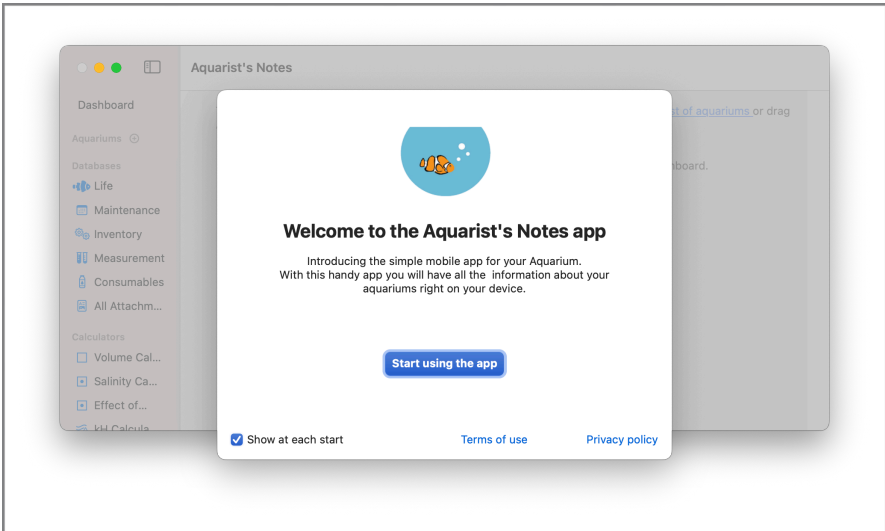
Aquarist's Notes

Dashboard

Aquariums

Databases

Life

Maintenance

Inventory

Measurement

Consumables

All Attachm...

Calculators

Volume Cal...

Salinity Ca...

Effect of...

kH Calcula...

st of aquariums or drag

board.

Welcome to the Aquarist's Notes app

Introducing the simple mobile app for your Aquarium. With this handy app you will have all the information about your aquariums right on your device.

Start using the app

Show at each start

Terms of use

Privacy policy